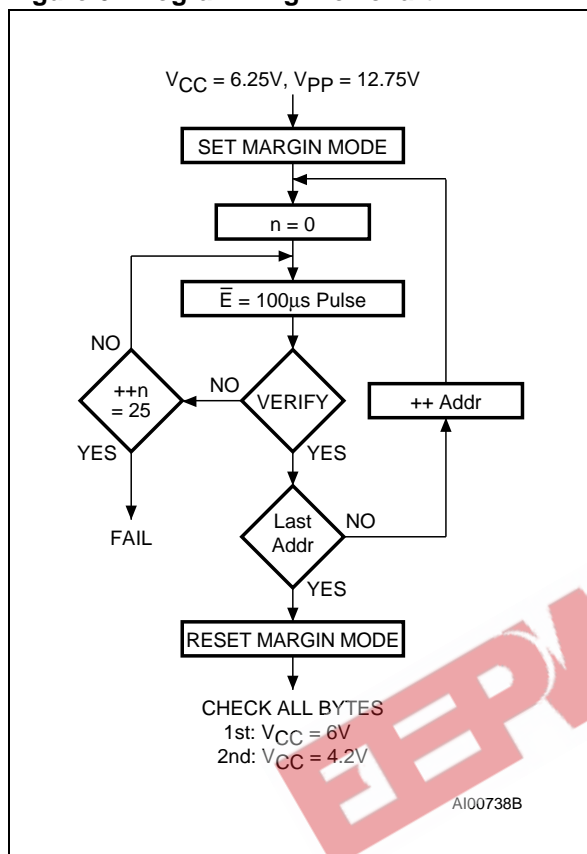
$V_{CC}$ = 6.25V, $V_{PP}$ = 12.75V

SET MARGIN MODE

n = 0

$\overline{E}$ = 100µs Pulse

NO

++n = 25

NO

VERIFY

++ Addr

YES

YES

FAIL

Last Addr

NO

YES

RESET MARGIN MODE

CHECK ALL BYTES
1st: $V_{CC}$ = 6V
2nd: $V_{CC}$ = 4.2V

AI00738B

EEPW